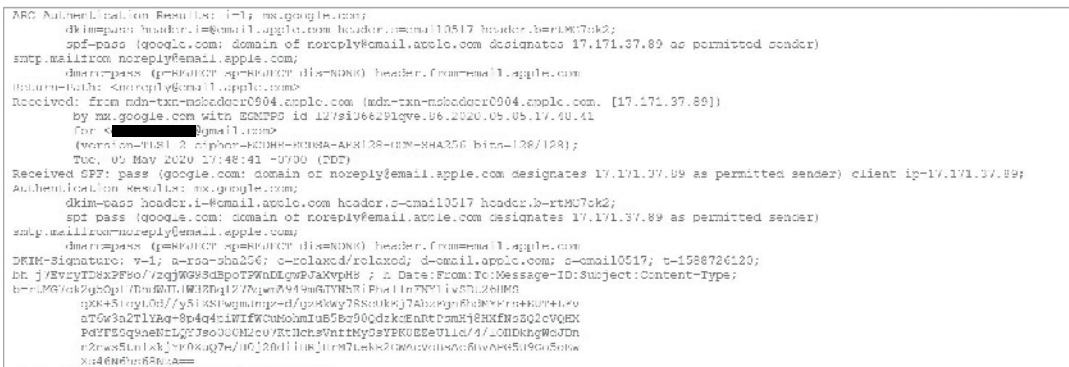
ARC-Authentication-Results: i=1; mx.google.com;
dkim=pass header.i=@email.apple.com header.s=email0517 header.b=rtMO7ok2;
spf=pass (google.com: domain of noreply@email.apple.com designates 17.171.37.89 as permitted sender)
smtp.mailfrom=noreply@email.apple.com;
dmarc=pass (p=REJECT sp=REJECT dis=NONE) header.from=email.apple.com
Return-Path: <noreply@email.apple.com>
Received: from mdn-txn-msbadger0904.apple.com (mdn-txn-msbadger0904.apple.com. [17.171.37.89])
by mx.google.com with ESMTPS id 127si966291qve.86.2020.05.05.17.48.41
for <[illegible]@gmail.com>
(version=TLS1_2 cipher=ECDHE-ECDSA-AES128-GCM-SHA256 bits=128/128);
Tue, 05 May 2020 17:48:41 -0700 (PDT)
Received-SPF: pass (google.com: domain of noreply@email.apple.com designates 17.171.37.89 as permitted sender) client-ip=17.171.37.89;
Authentication-Results: mx.google.com;
dkim=pass header.i=@email.apple.com header.s=email0517 header.b=rtMO7ok2;
spf=pass (google.com: domain of noreply@email.apple.com designates 17.171.37.89 as permitted sender)
smtp.mailfrom=noreply@email.apple.com;
dmarc=pass (p=REJECT sp=REJECT dis=NONE) header.from=email.apple.com
DKIM-Signature: v=1; a=rsa-sha256; c=relaxed/relaxed; d=email.apple.com; s=email0517; t=1588726120;
bh=jYEvryTD8xPF8o/vzqjWG9SdBpoTPWnDLgwPJaXvpH8= ; h=Date:From:To:Message-ID:Subject:Content-Type;
b=rtMO7ok2gbOp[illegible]
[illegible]
aTGw3a2T1YAg-8p4q4tiWIfWCuMohmIuB5Bo90QdzkdEnRtDmHj8HXfNsSQ2cVQHX
PdYFSGq9neNrLQYJso00OM2c0/XtNchsVnftMyGsYPK0EEeUlid/4/1OHDkhgWoJDn
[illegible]
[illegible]